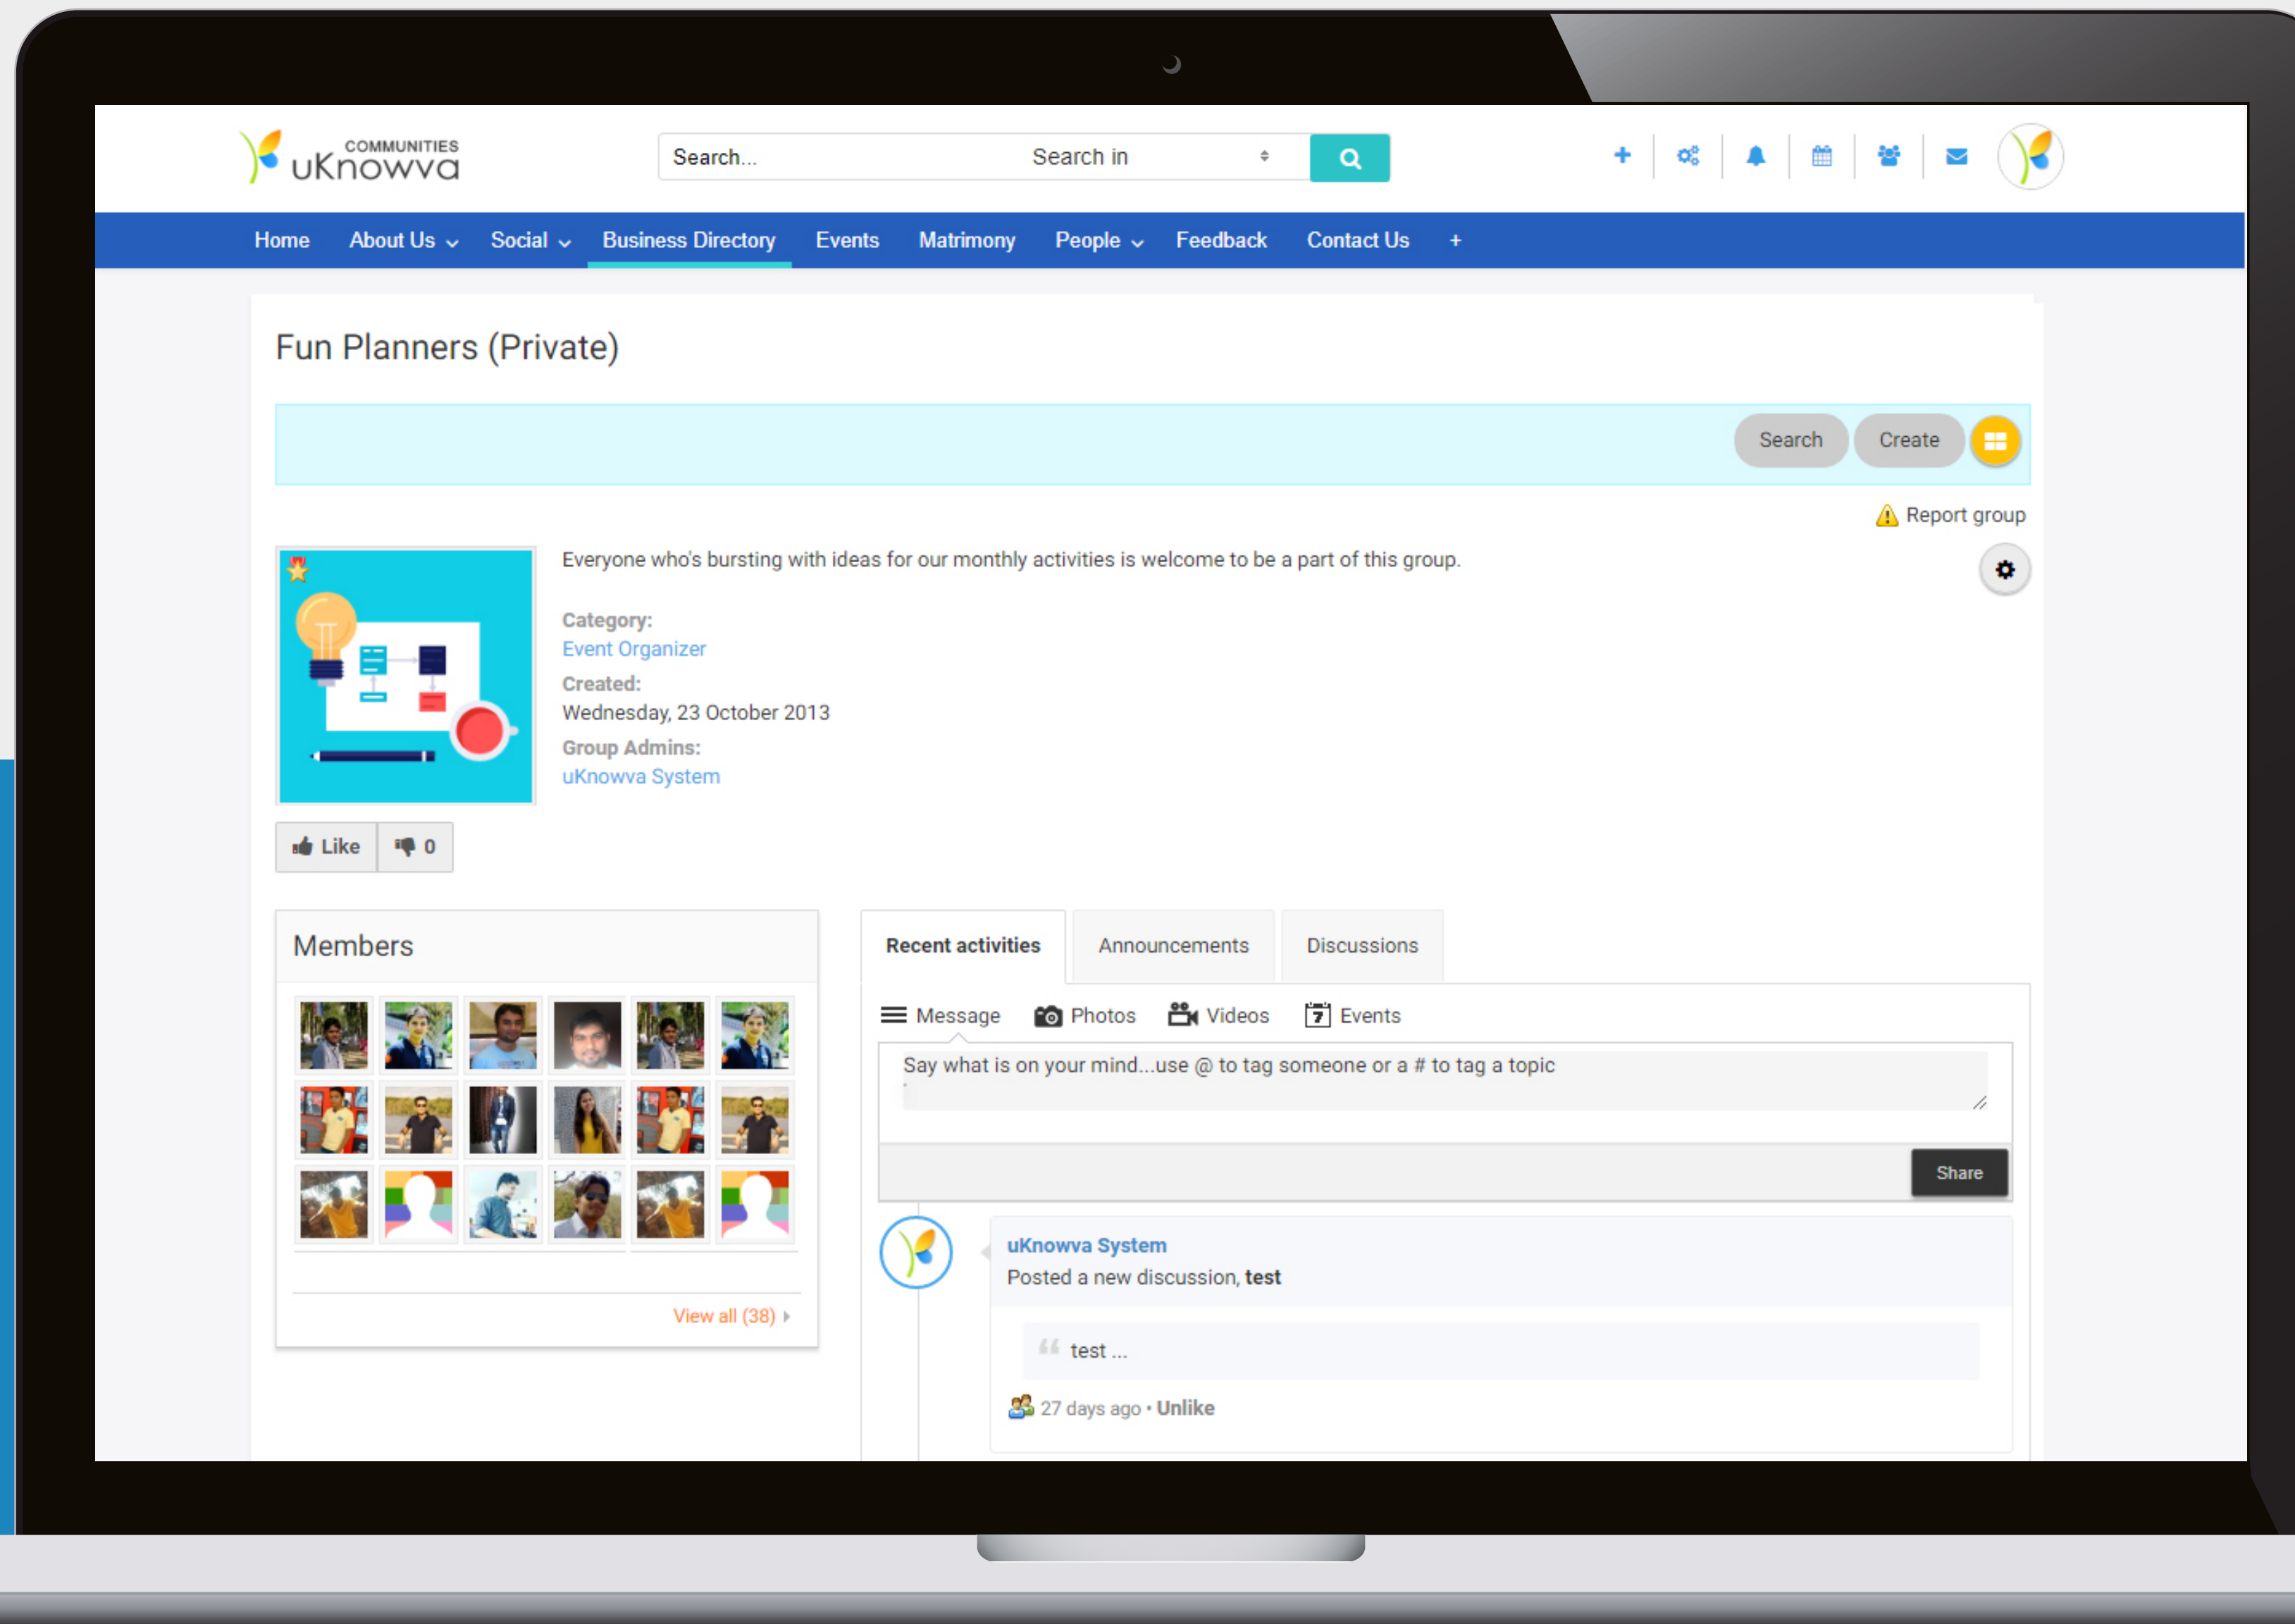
COMMUNITIES
uKnowva

Search...
Search in

Home About Us Social Business Directory Events Matrimony People Feedback Contact Us +

Fun Planners (Private)

Search Create

Report group

Everyone who's bursting with ideas for our monthly activities is welcome to be a part of this group.

Category:
Event Organizer
Created:
Wednesday, 23 October 2013
Group Admins:
uKnowva System

Like 0

Members

View all (38)

Recent activities Announcements Discussions

Message Photos Videos Events

Say what is on your mind...use @ to tag someone or a # to tag a topic

Share

uKnowva System
Posted a new discussion, test

test ...

27 days ago • Unlike